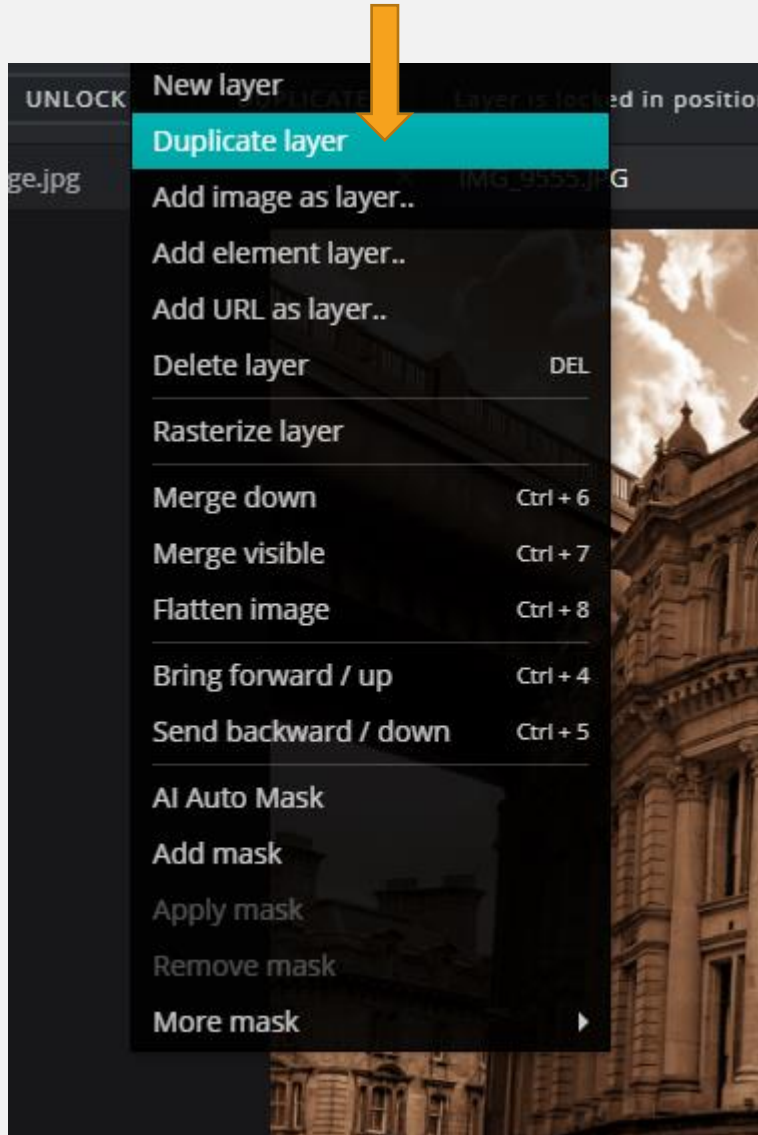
UNLOCK DUPLICATE Layer is locked in positio
ge.jpg IMG_9555.JPG

New layer
Duplicate layer
Add image as layer..
Add element layer..
Add URL as layer..
Delete layer DEL
Rasterize layer
Merge down Ctrl + 6
Merge visible Ctrl + 7
Flatten image Ctrl + 8
Bring forward / up Ctrl + 4
Send backward / down Ctrl + 5
AI Auto Mask
Add mask
Apply mask
Remove mask
More mask